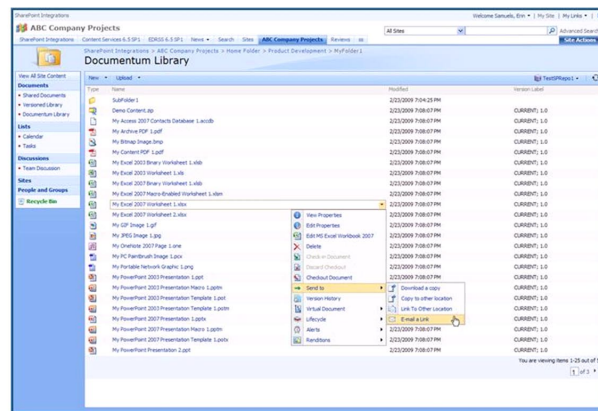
SharePoint Integrations

Welcome Samuels, Erin ▾ | My Site | My Links ▾ |

ABC Company Projects

SharePoint Integrations | Content Services 6.5 SP1 | EDRSS 6.5 SP1 | News ▾ | Search | Sites | ABC Company Projects | Reviews

All Sites

Advanced Search

Site Actions

SharePoint Integrations > ABC Company Projects > Home Folder > Product Development > MyFolder1

Documentum Library

View All Site Content

Documents
• Shared Documents
• Versioned Library
• Documentum Library

Lists
• Calendar
• Tasks

Discussions
• Team Discussion

Sites

People and Groups

Recycle Bin

New ▾ | Upload ▾

TestSPRepo1 ▾

| Type | Name | Modified | Version Label |
|---|---|---|---|
| | SubFolder1 | 2/23/2009 7:04:25 PM | |
| | Demo Content.zip | 2/23/2009 7:08:07 PM | CURRENT; 1.0 |
| | My Access 2007 Contacts Database 1.accdb | 2/23/2009 7:08:07 PM | CURRENT; 1.0 |
| | My Archive PDF 1.pdf | 2/23/2009 7:08:07 PM | CURRENT; 1.0 |
| | My Bitmap Image.bmp | 2/23/2009 7:08:07 PM | CURRENT; 1.0 |
| | My Content PDF 1.pdf | 2/23/2009 7:08:07 PM | CURRENT; 1.0 |
| | My Excel 2003 Binary Worksheet 1.xlsb | 2/23/2009 7:08:07 PM | CURRENT; 1.0 |
| | My Excel 2003 Worksheet 1.xls | 2/23/2009 7:08:07 PM | CURRENT; 1.0 |
| | My Excel 2007 Binary Worksheet 1.xlsb | 2/23/2009 7:08:07 PM | CURRENT; 1.0 |
| | My Excel 2007 Macro-Enabled Worksheet 1.xlsm | 2/23/2009 7:08:07 PM | CURRENT; 1.0 |
| | My Excel 2007 Worksheet 1.xlsx | 2/23/2009 7:08:07 PM | CURRENT; 1.0 |
| | My Excel 2007 Worksheet 2.xlsx | 2/23/2009 7:08:07 PM | CURRENT; 1.0 |
| | My GIF Image 1.gif | 2/23/2009 7:08:07 PM | CURRENT; 1.0 |
| | My JPEG Image 1.jpg | 2/23/2009 7:08:07 PM | CURRENT; 1.0 |
| | My OneNote 2007 Page 1.one | 2/23/2009 7:08:07 PM | CURRENT; 1.0 |
| | My PC Paintbrush Image 1.pcx | 2/23/2009 7:08:07 PM | CURRENT; 1.0 |
| | My Portable Network Graphic 1.png | 2/23/2009 7:08:07 PM | CURRENT; 1.0 |
| | My PowerPoint 2003 Presentation 1.ppt | 2/23/2009 7:08:07 PM | CURRENT; 1.0 |
| | My PowerPoint 2003 Presentation Macro 1.pptm | 2/23/2009 7:08:07 PM | CURRENT; 1.0 |
| | My PowerPoint 2003 Presentation Template 1.pot | 2/23/2009 7:08:07 PM | CURRENT; 1.0 |
| | My PowerPoint 2007 Presentation 1.pptx | 2/23/2009 7:08:07 PM | CURRENT; 1.0 |
| | My PowerPoint 2007 Presentation Macro 1.pptm | 2/23/2009 7:08:07 PM | CURRENT; 1.0 |
| | My PowerPoint 2007 Presentation Template 1.potx | 2/23/2009 7:08:07 PM | CURRENT; 1.0 |
| | My PowerPoint Presentation 2.ppt | 2/23/2009 7:08:07 PM | CURRENT; 1.0 |

View Properties
Edit Properties
Edit MS Excel Workbook 2007
Delete
Check in Document
Discard Checkout
Checkout Document
Send to
Version History
Virtual Document
Lifecycle
Alerts
Renditions

Download a copy
Copy to other location
Link To Other Location
E-mail a Link

You are viewing items 1-25 of
1 of 1